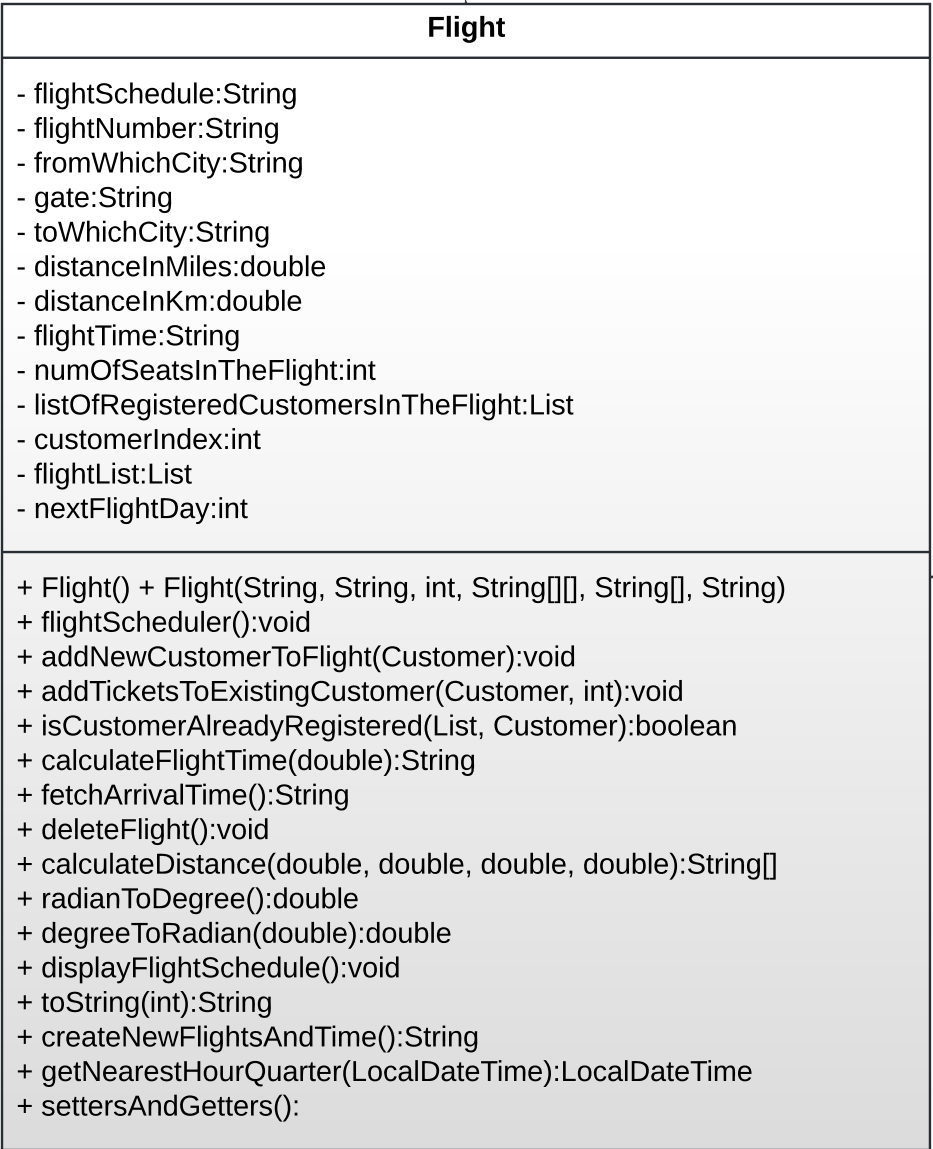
Flight

- flightSchedule:String
- flightNumber:String
- fromWhichCity:String
- gate:String
- toWhichCity:String
- distanceInMiles:double
- distanceInKm:double
- flightTime:String
- numOfSeatsInTheFlight:int
- listOfRegisteredCustomersInTheFlight:List
- customerIndex:int
- flightList:List
- nextFlightDay:int

+ Flight() + Flight(String, String, int, String[][], String[], String)
+ flightScheduler():void
+ addNewCustomerToFlight(Customer):void
+ addTicketsToExistingCustomer(Customer, int):void
+ isCustomerAlreadyRegistered(List, Customer):boolean
+ calculateFlightTime(double):String
+ fetchArrivalTime():String
+ deleteFlight():void
+ calculateDistance(double, double, double, double):String[]
+ radianToDegree():double
+ degreeToRadian(double):double
+ displayFlightSchedule():void
+ toString(int):String
+ createNewFlightsAndTime():String
+ getNearestHourQuarter(LocalDateTime):LocalDateTime
+ settersAndGetters():